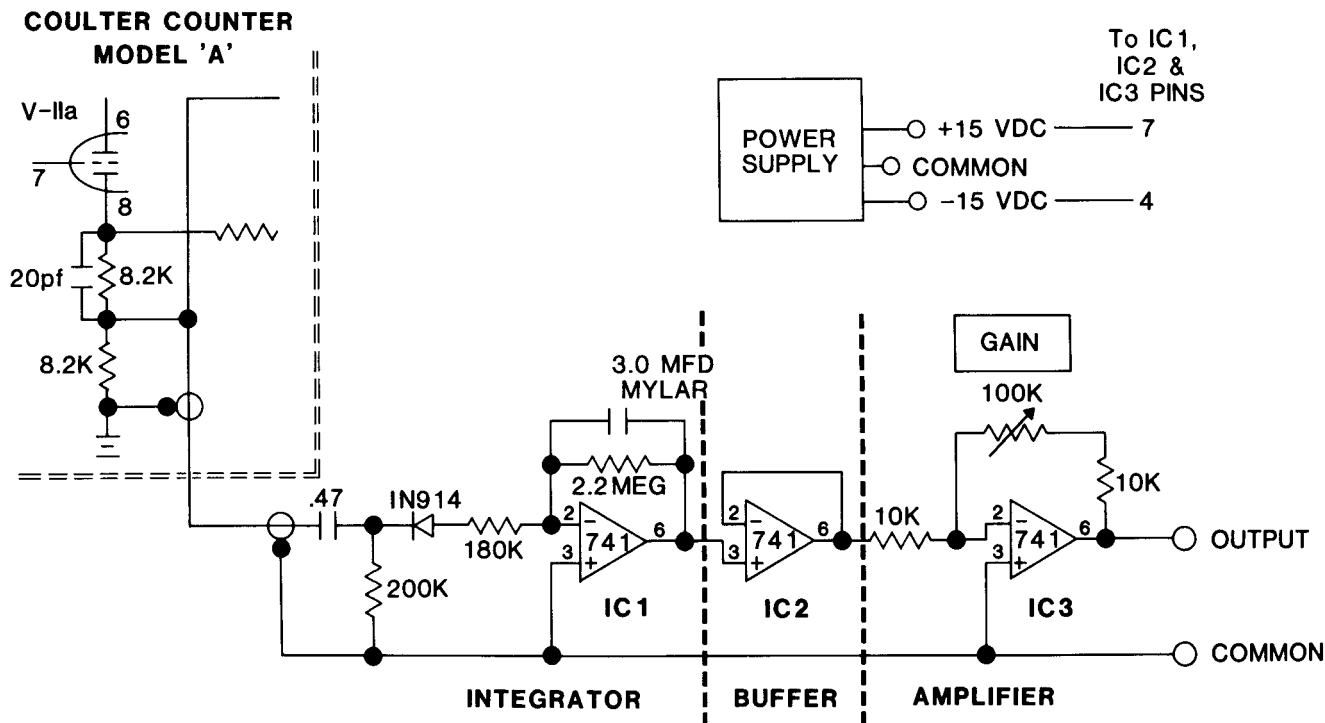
COULTER COUNTER
MODEL 'A'

V-IIa
6
7
8

20pf
8.2K
8.2K

POWER SUPPLY
+15 VDC
COMMON
-15 VDC

To IC1, IC2 & IC3 PINS
7
4

GAIN

3.0 MFD MYLAR

2.2MEG

100K

10K

.47

IN914

180K

200K

2
3
741
6
IC1

2
3
741
6
IC2

10K

2
3
741
6
IC3

OUTPUT

COMMON

INTEGRATOR

BUFFER

AMPLIFIER